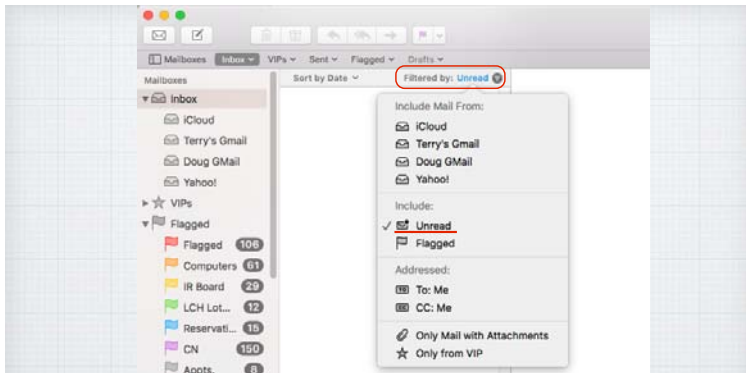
Mailboxes Inbox VIPs Sent Flagged Drafts

Mailboxes
Inbox
iCloud
Terry's Gmail
Doug GMail
Yahoo!
VIPs
Flagged
Flagged 106
Computers 61
IR Board 29
LCH Lot... 12
Reservati... 15
CN 150
Appts. 8

Sort by Date
Filtered by: Unread

Include Mail From:
iCloud
Terry's Gmail
Doug GMail
Yahoo!

Include:
✓ Unread
Flagged

Addressed:
To: Me
CC: Me

Only Mail with Attachments
Only from VIP